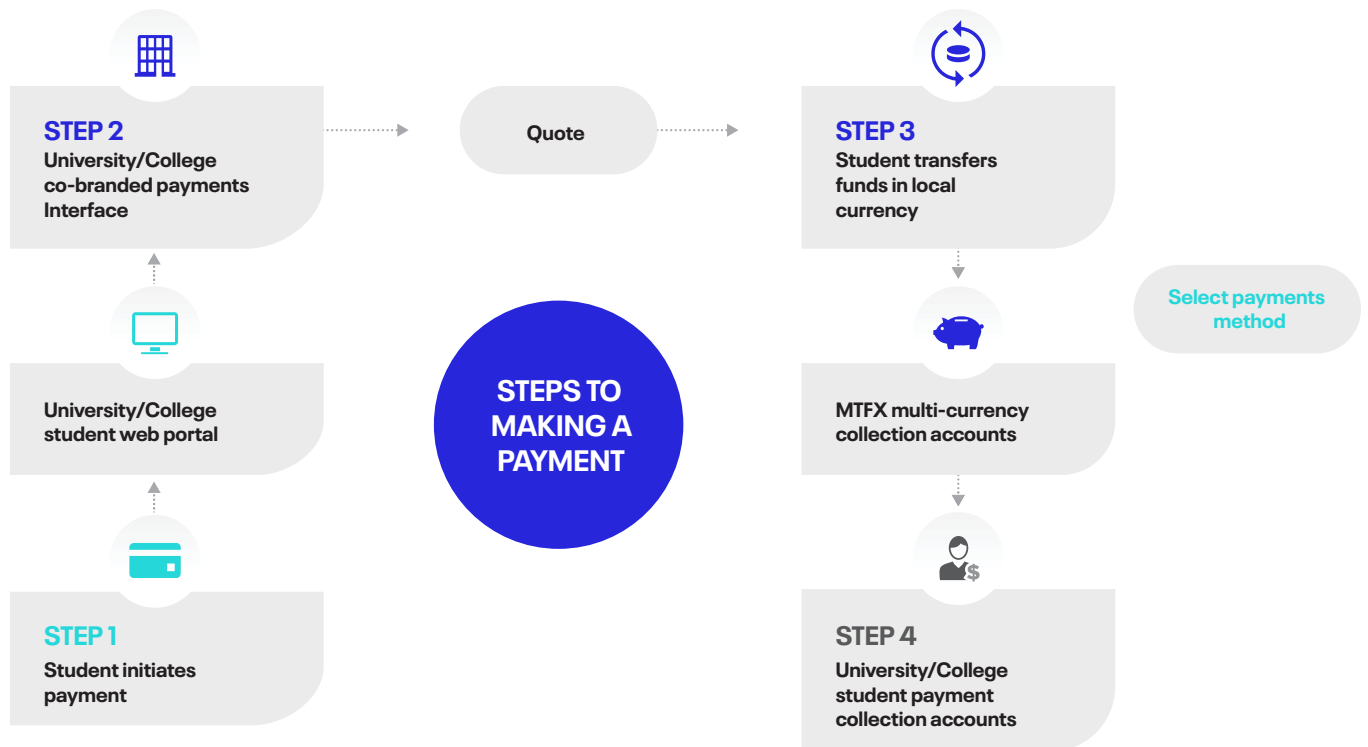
STEP 2
University/College co-branded payments Interface

Quote

STEP 3
Student transfers funds in local currency

Select payments method

University/College student web portal

STEPS TO MAKING A PAYMENT

MTFX multi-currency collection accounts

STEP 1
Student initiates payment

STEP 4
University/College student payment collection accounts